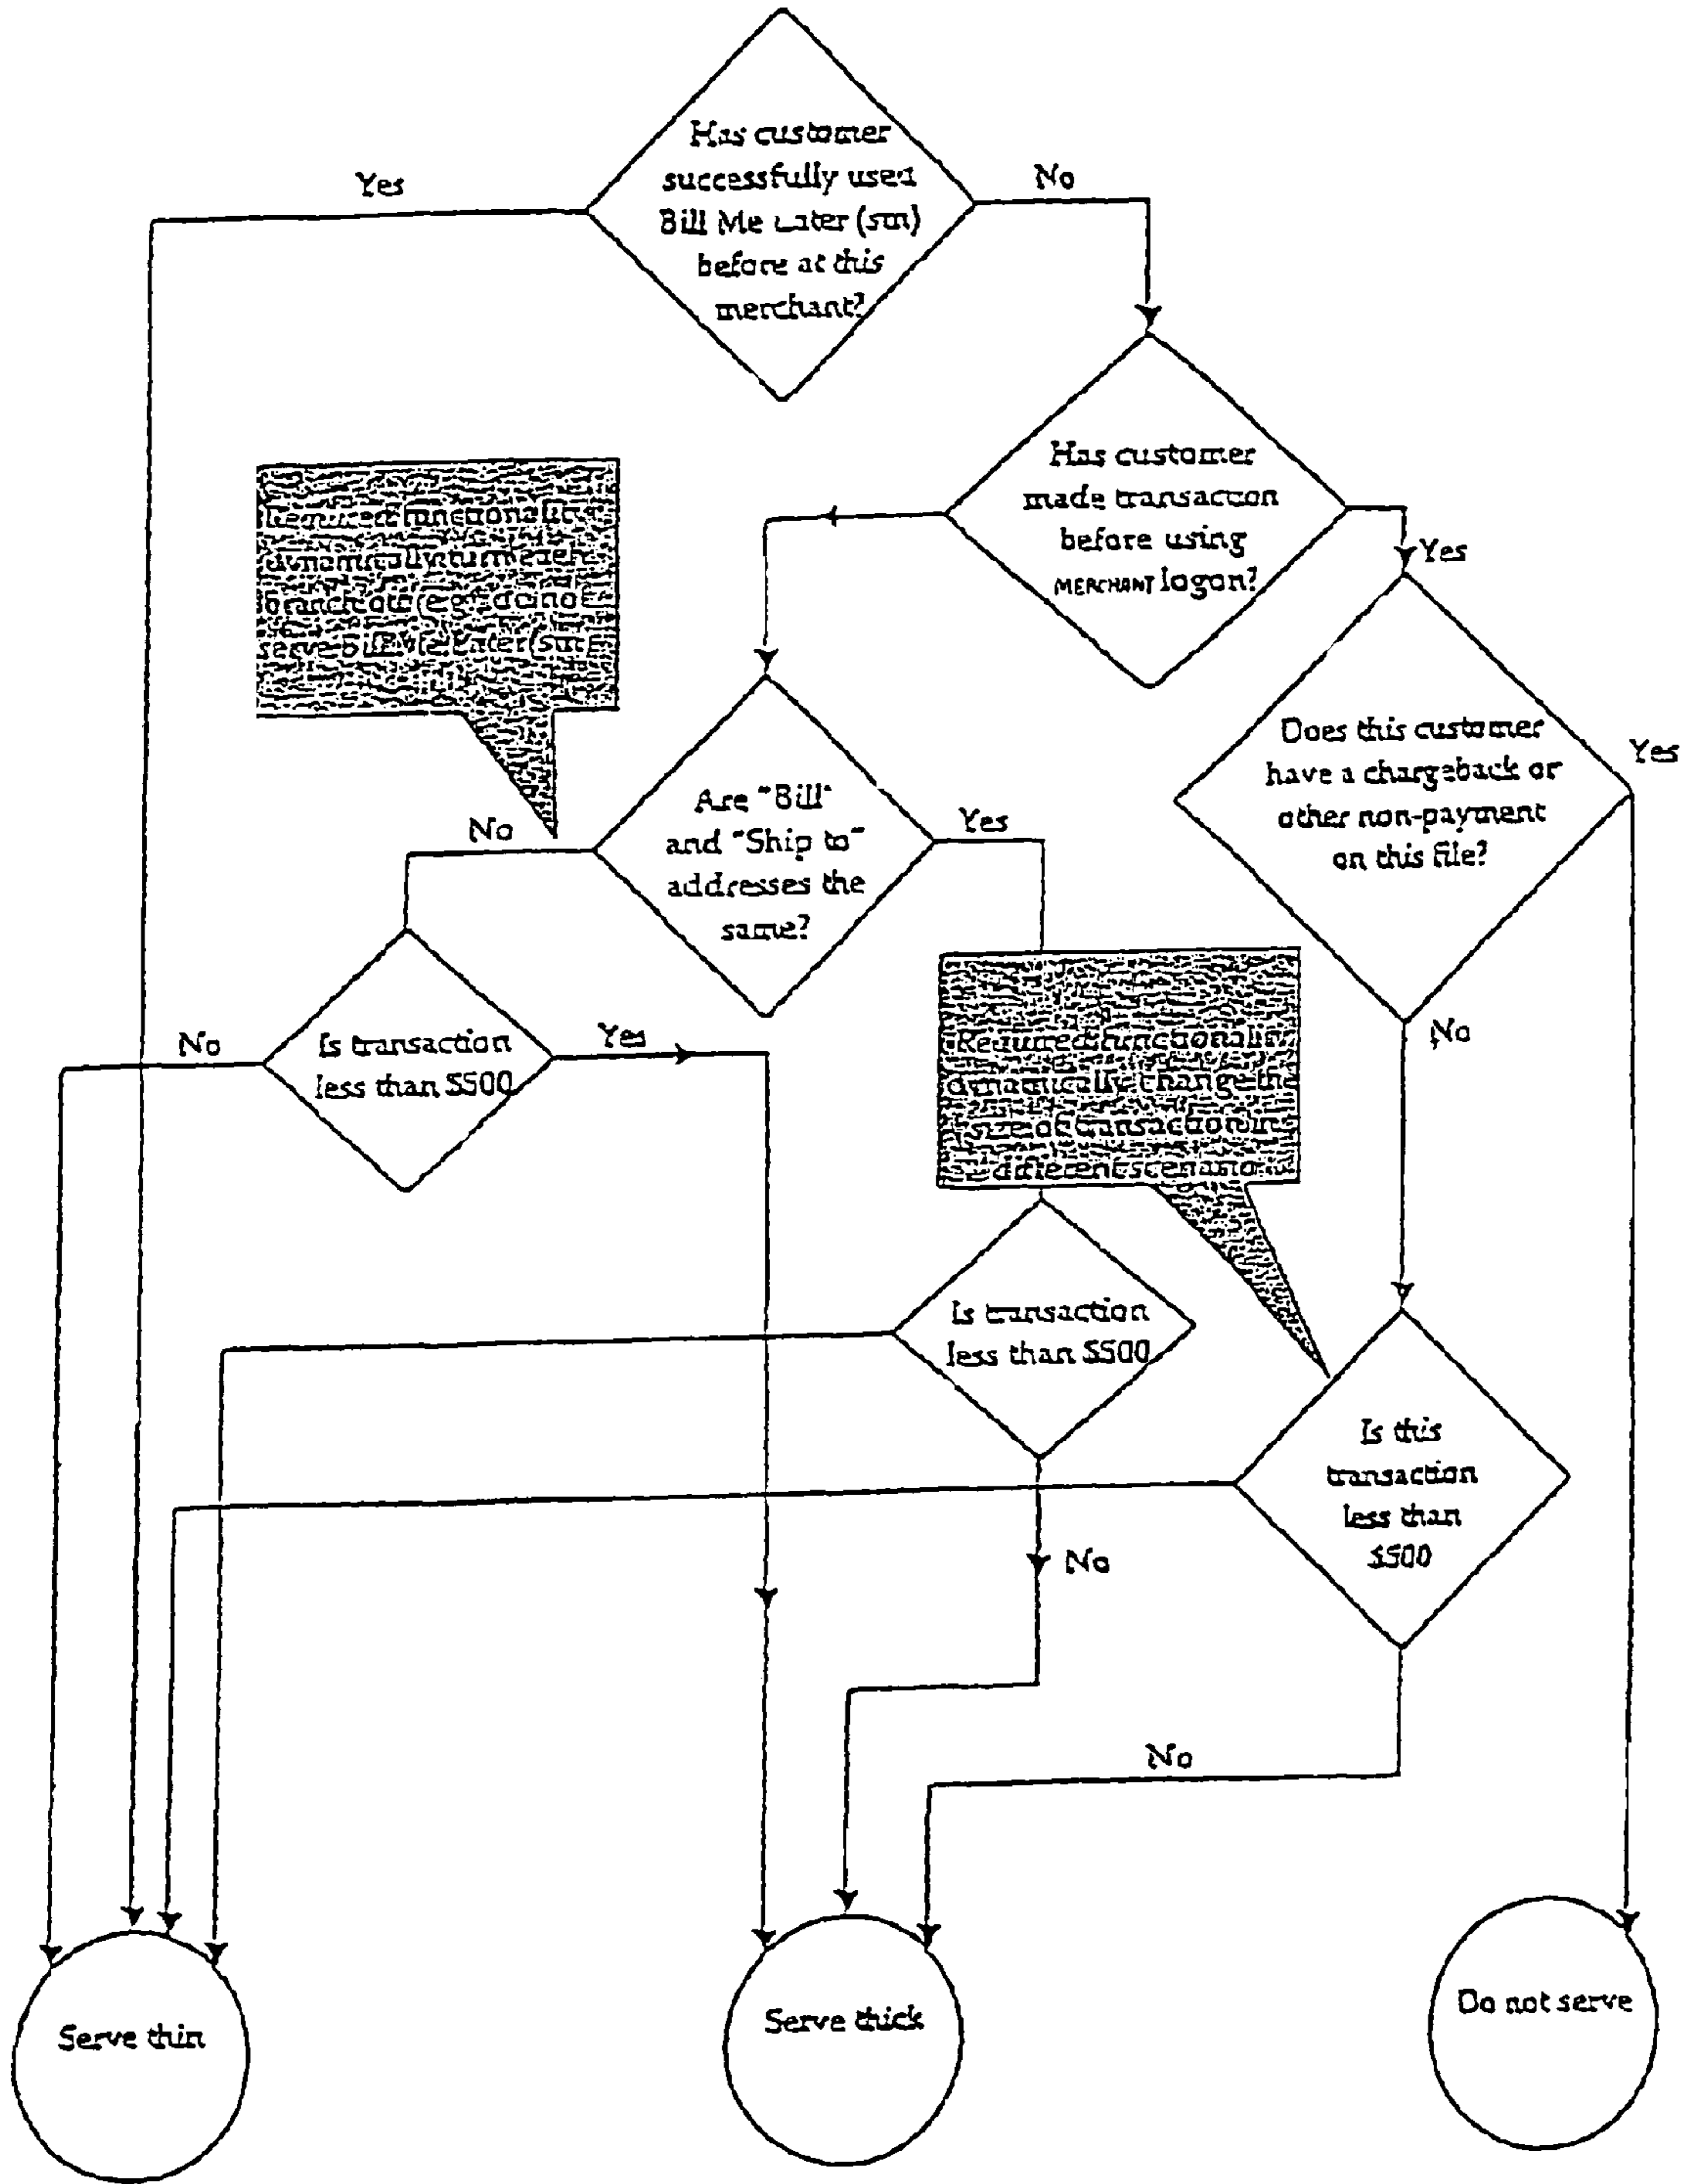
Has customer successfully used Bill Me Later (sm) before at this merchant?

Yes

No

Has customer made transaction before using MERCHANT logon?

Yes

Required functionality: dynamically turn each branch off (e.g. do not serve Bill Me Later (sm)

Are "Bill" and "Ship to" addresses the same?

No

Yes

Does this customer have a chargeback or other non-payment on this file?

Yes

No

Is transaction less than $500

No

Yes

Required functionality: dynamically change the size of transaction in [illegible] different scenario

Is transaction less than $500

Is this transaction less than $500

No

No

Serve thin

Serve thick

Do not serve